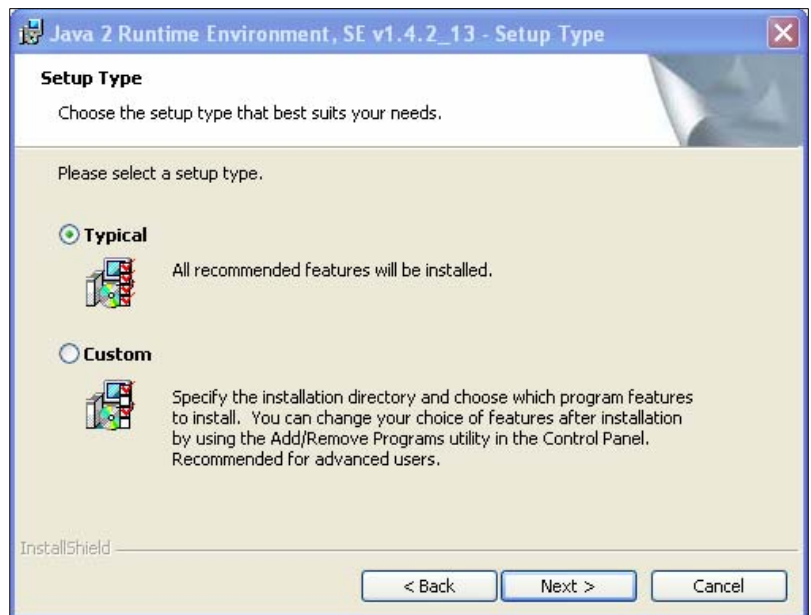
Java 2 Runtime Environment, SE v1.4.2_13 - Setup Type

Setup Type

Choose the setup type that best suits your needs.

Please select a setup type.

Typical

All recommended features will be installed.

Custom

Specify the installation directory and choose which program features to install. You can change your choice of features after installation by using the Add/Remove Programs utility in the Control Panel. Recommended for advanced users.

InstallShield

< Back

Next >

Cancel